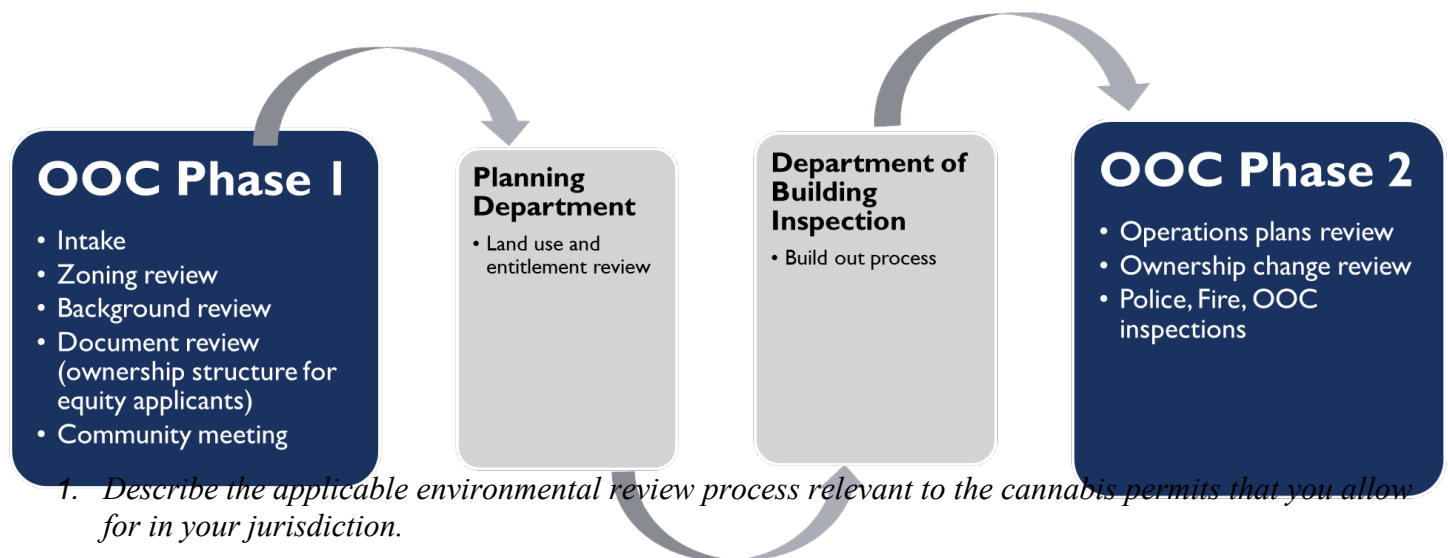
OOC Phase 1

- Intake
- Zoning review
- Background review
- Document review (ownership structure for equity applicants)
- Community meeting

Planning Department

- Land use and entitlement review

Department of Building Inspection

- Build out process

OOC Phase 2

- Operations plans review
- Ownership change review
- Police, Fire, OOC inspections

1. Describe the applicable environmental review process relevant to the cannabis permits that you allow for in your jurisdiction.